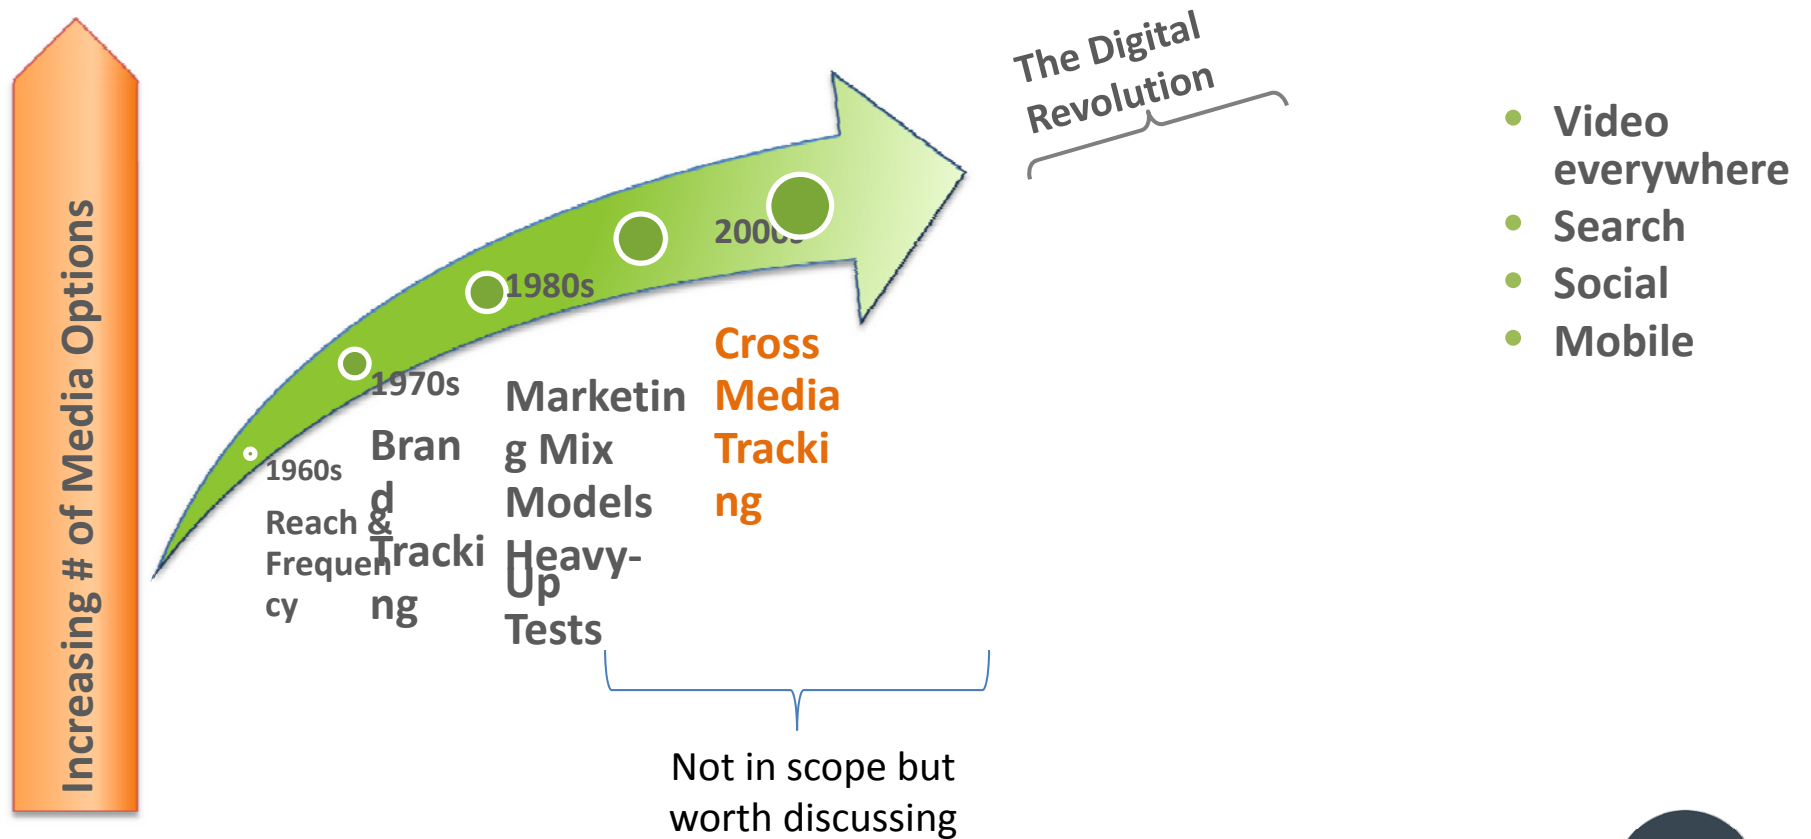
Increasing # of Media Options

The Digital Revolution

1960s
Reach & Frequency

1970s
Brand Tracking

1980s
Marketing Mix Models
Heavy-Up Tests

2000s
Cross Media Tracking

• Video everywhere
• Search
• Social
• Mobile

Not in scope but worth discussing